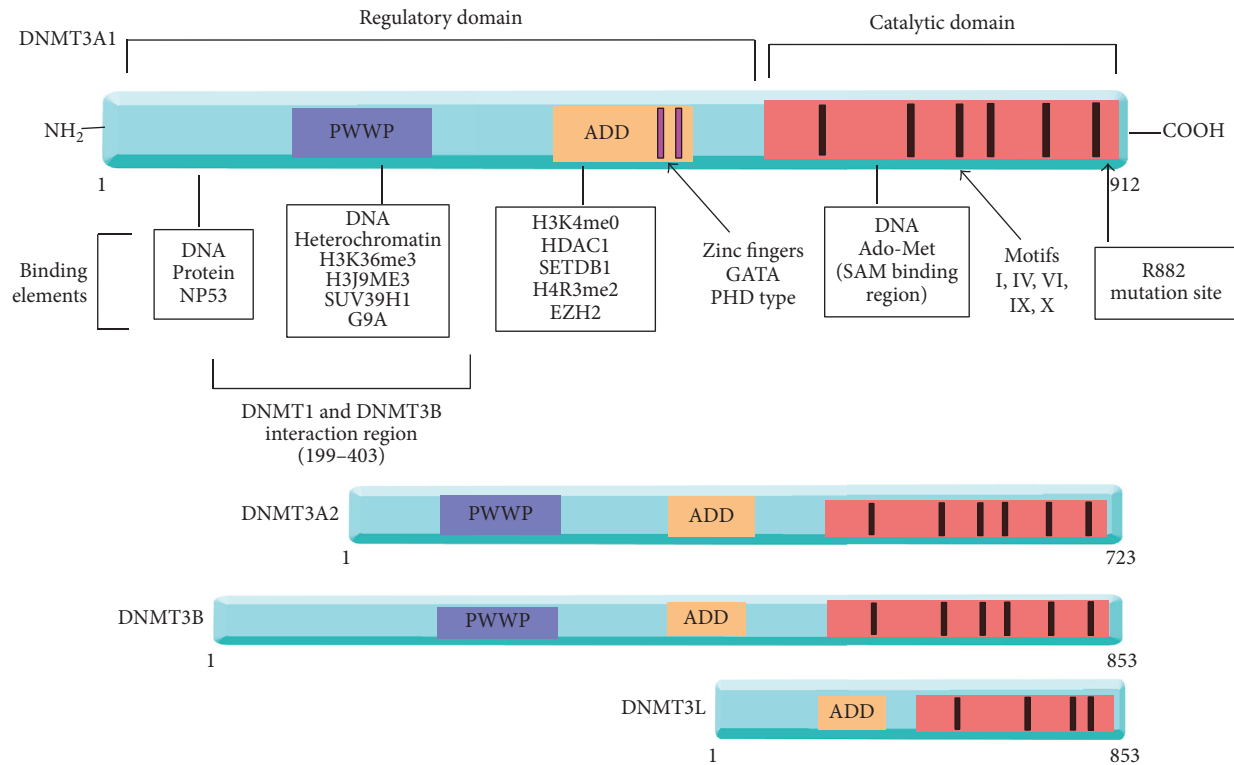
Regulatory domain

Catalytic domain

DNMT3A1

$NH_2$

PWWP

ADD

COOH

1

912

Binding elements

DNA
Protein
NP53

DNA
Heterochromatin
H3K36me3
H3J9ME3
SUV39H1
G9A

H3K4me0
HDAC1
SETDB1
H4R3me2
EZH2

Zinc fingers
GATA
PHD type

DNA
Ado-Met
(SAM binding region)

Motifs
I, IV, VI, IX, X

R882
mutation site

DNMT1 and DNMT3B interaction region
(199–403)

DNMT3A2

PWWP

ADD

1

723

DNMT3B

PWWP

ADD

1

853

DNMT3L

ADD

1

853